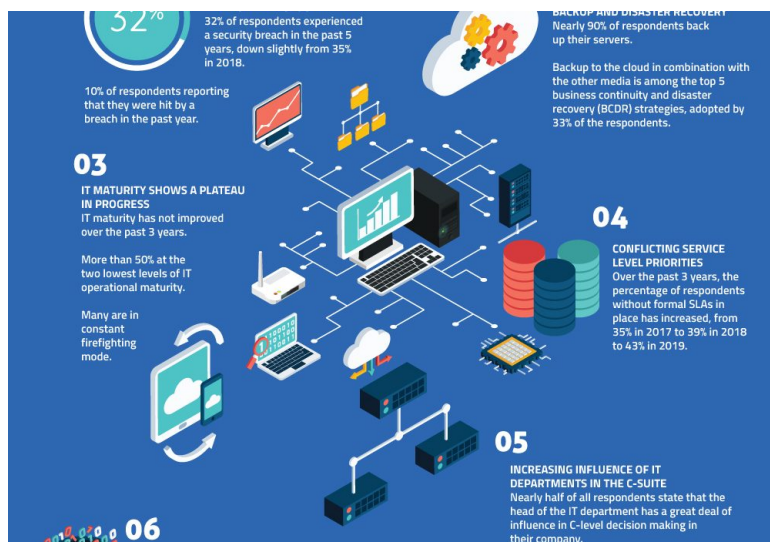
32%

32% of respondents experienced a security breach in the past 5 years, down slightly from 35% in 2018.

10% of respondents reporting that they were hit by a breach in the past year.

BACKUP AND DISASTER RECOVERY
Nearly 90% of respondents back up their servers.

Backup to the cloud in combination with the other media is among the top 5 business continuity and disaster recovery (BCDR) strategies, adopted by 33% of the respondents.

03

IT MATURITY SHOWS A PLATEAU IN PROGRESS
IT maturity has not improved over the past 3 years.

More than 50% at the two lowest levels of IT operational maturity.

Many are in constant firefighting mode.

04

CONFLICTING SERVICE LEVEL PRIORITIES
Over the past 3 years, the percentage of respondents without formal SLAs in place has increased, from 35% in 2017 to 39% in 2018 to 43% in 2019.

05

INCREASING INFLUENCE OF IT DEPARTMENTS IN THE C-SUITE
Nearly half of all respondents state that the head of the IT department has a great deal of influence in C-level decision making in their company.

06